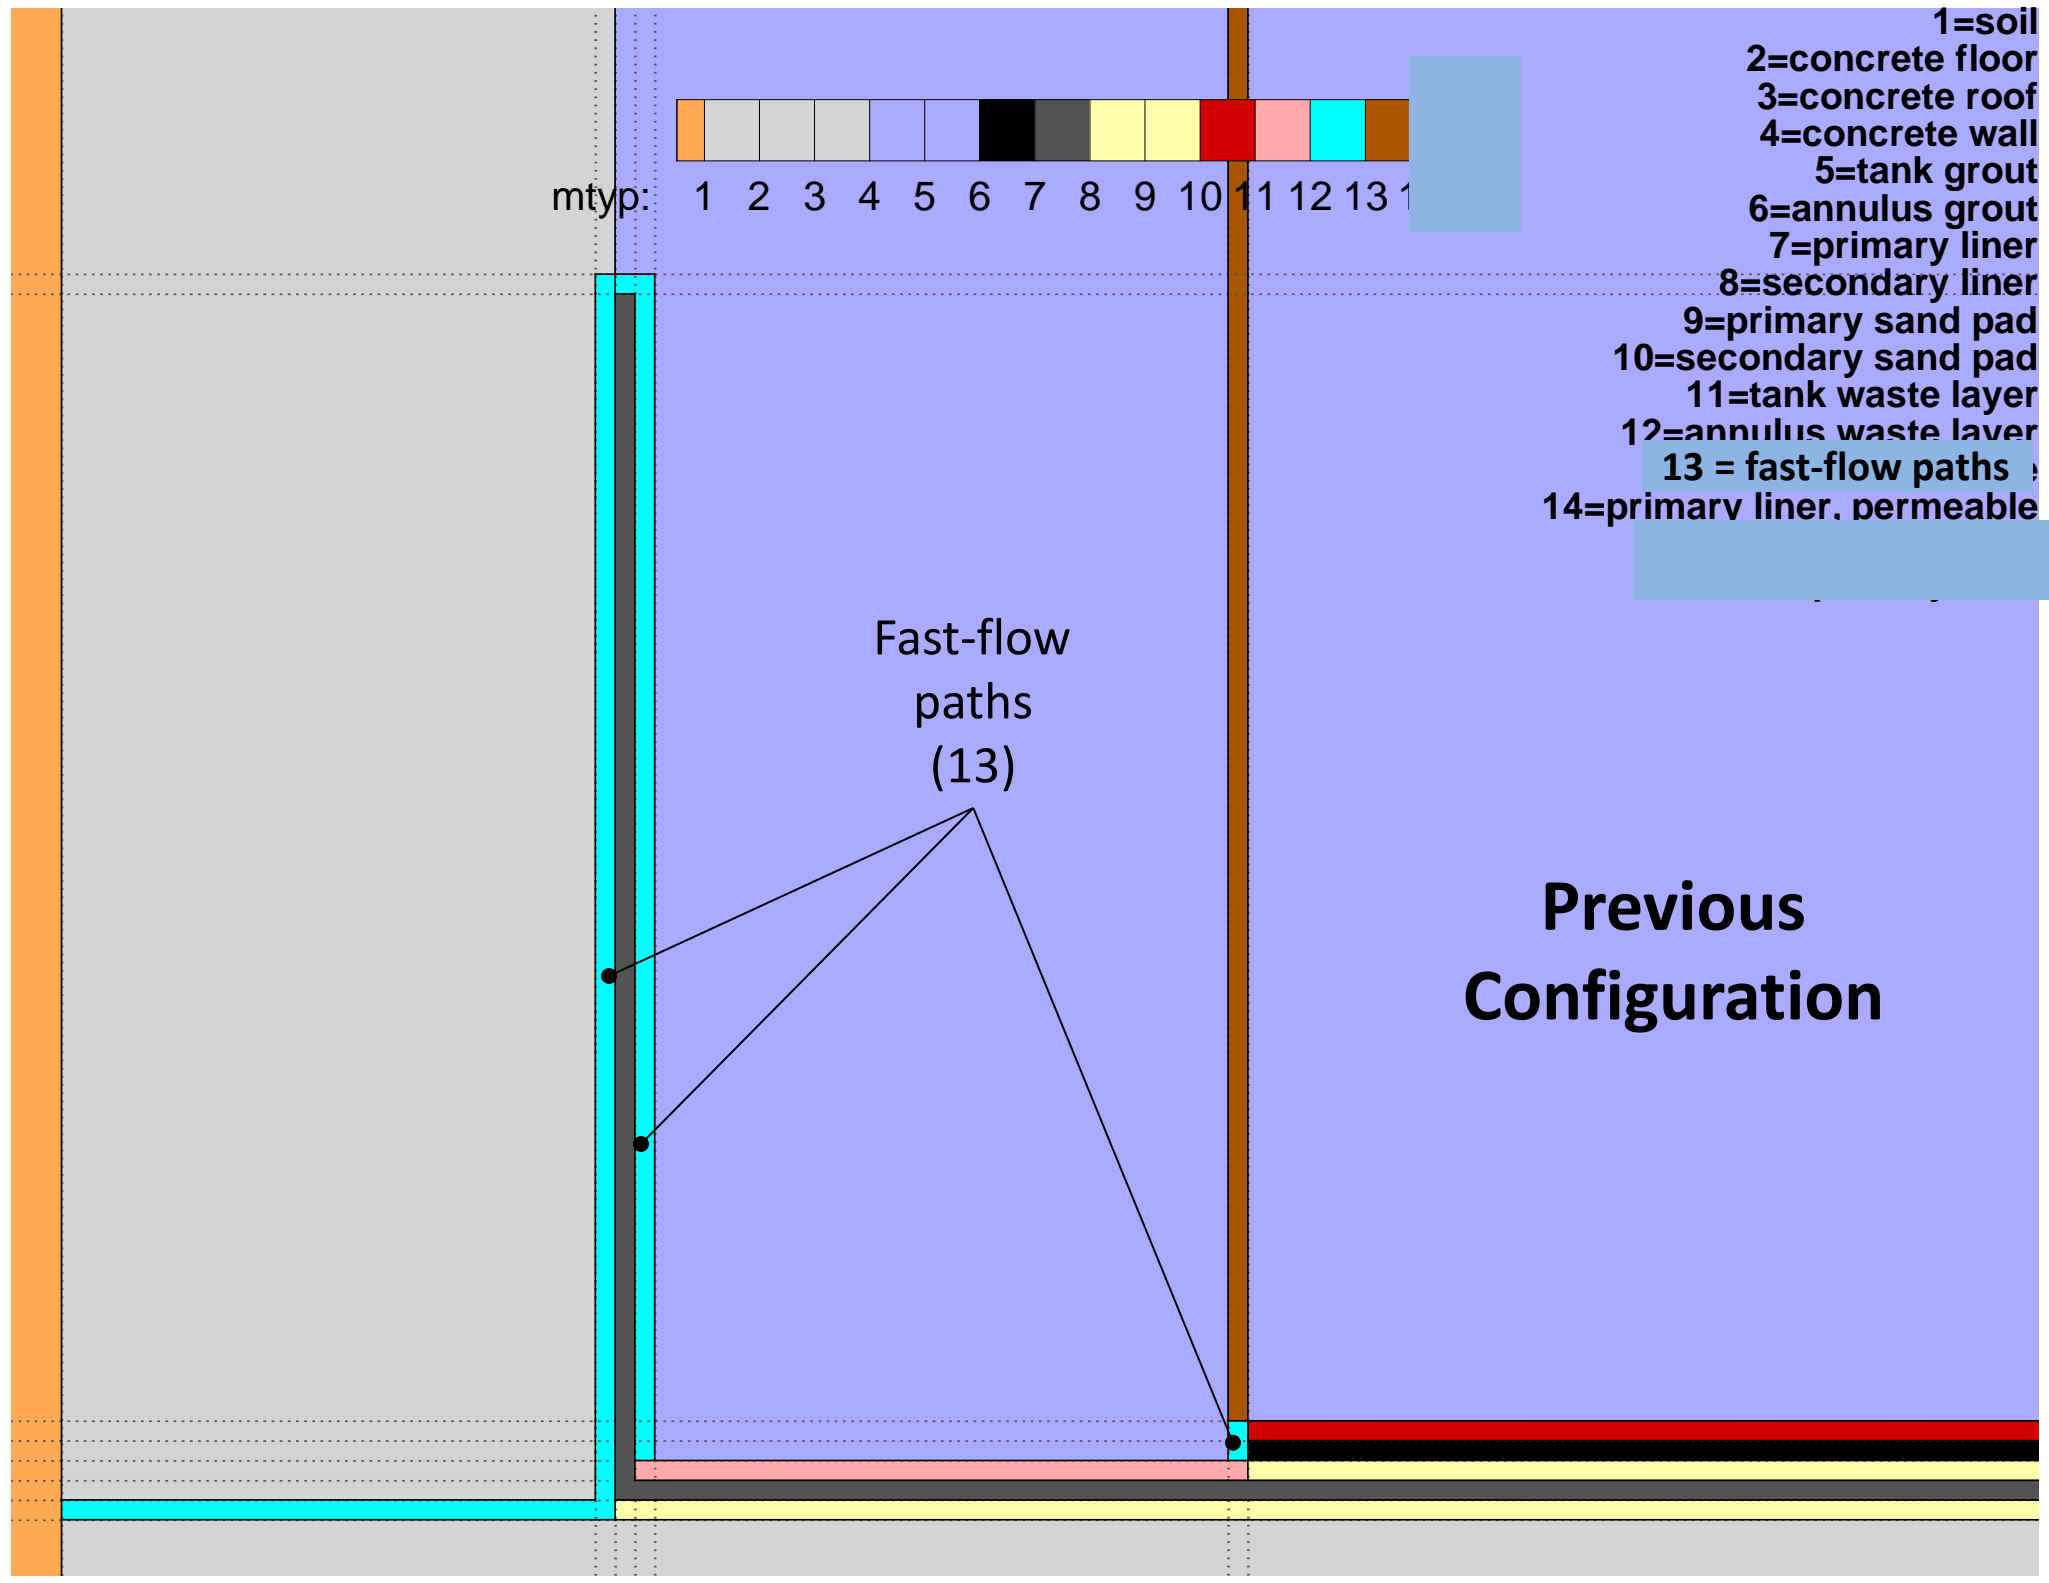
mtyp: 1 2 3 4 5 6 7 8 9 10 11 12 13 1

1=soil
2=concrete floor
3=concrete roof
4=concrete wall
5=tank grout
6=annulus grout
7=primary liner
8=secondary liner
9=primary sand pad
10=secondary sand pad
11=tank waste layer
12=annulus waste layer
13 = fast-flow paths
14=primary liner, permeable

Fast-flow paths (13)

Previous Configuration